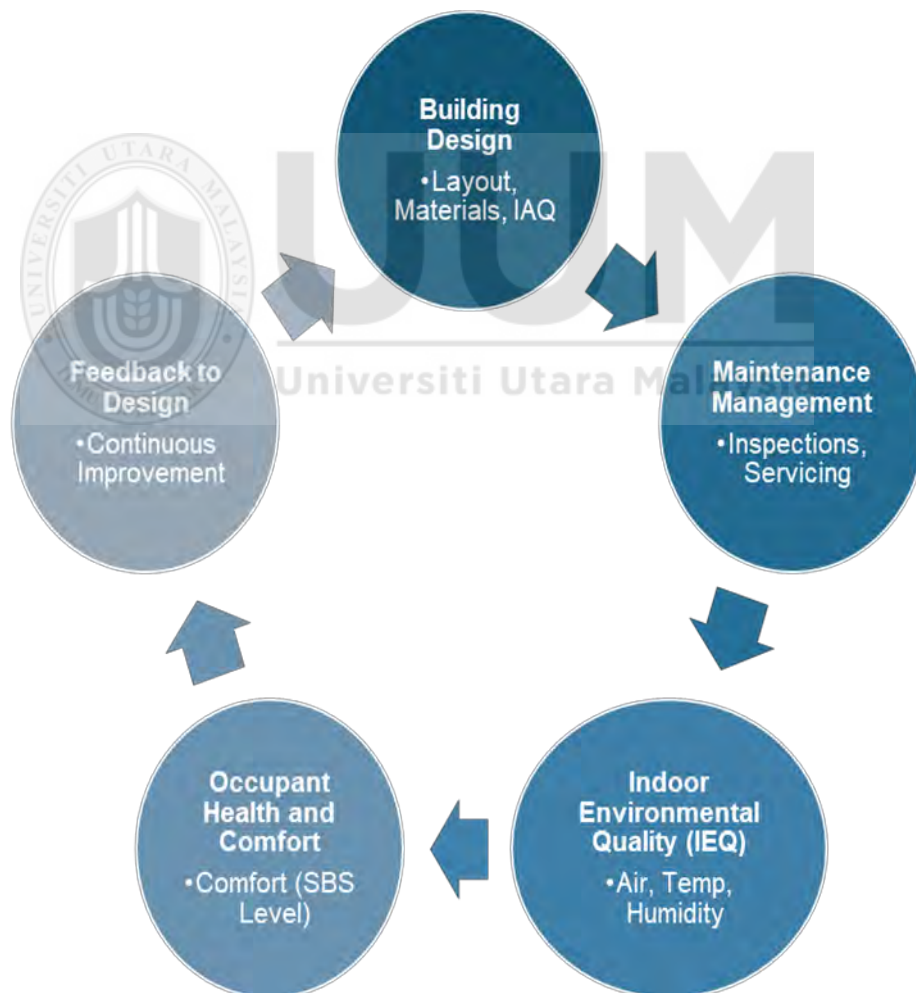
UNIVERSITI UTARA MALAYSIA

UUM

Universiti Utara Malaysia

Building Design
•Layout, Materials, IAQ

Maintenance Management
•Inspections, Servicing

Indoor Environmental Quality (IEQ)
•Air, Temp, Humidity

Occupant Health and Comfort
•Comfort (SBS Level)

Feedback to Design
•Continuous Improvement